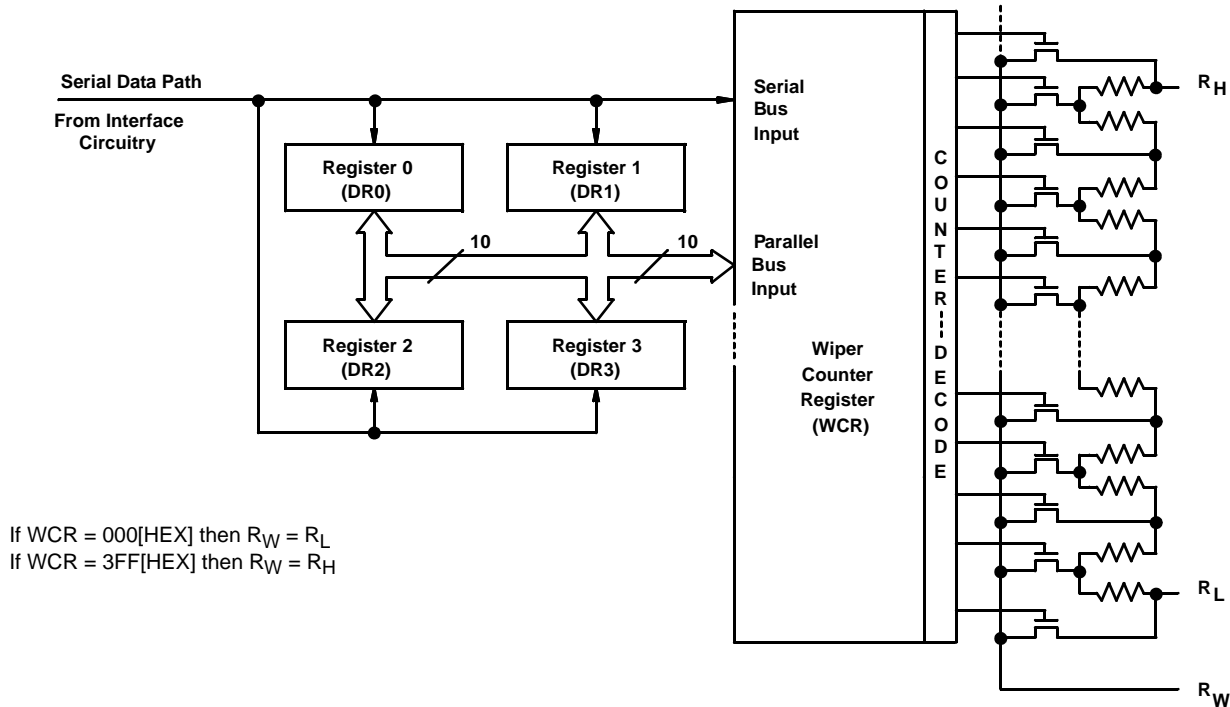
Serial Data Path

From Interface Circuitry

Register 0 (DR0)

Register 1 (DR1)

10

10

Register 2 (DR2)

Register 3 (DR3)

Serial Bus Input

Parallel Bus Input

Wiper Counter Register (WCR)

C O U N T E R D E C O D E

$R_H$

$R_L$

$R_W$

If WCR = 000[HEX] then $R_W = R_L$
If WCR = 3FF[HEX] then $R_W = R_H$